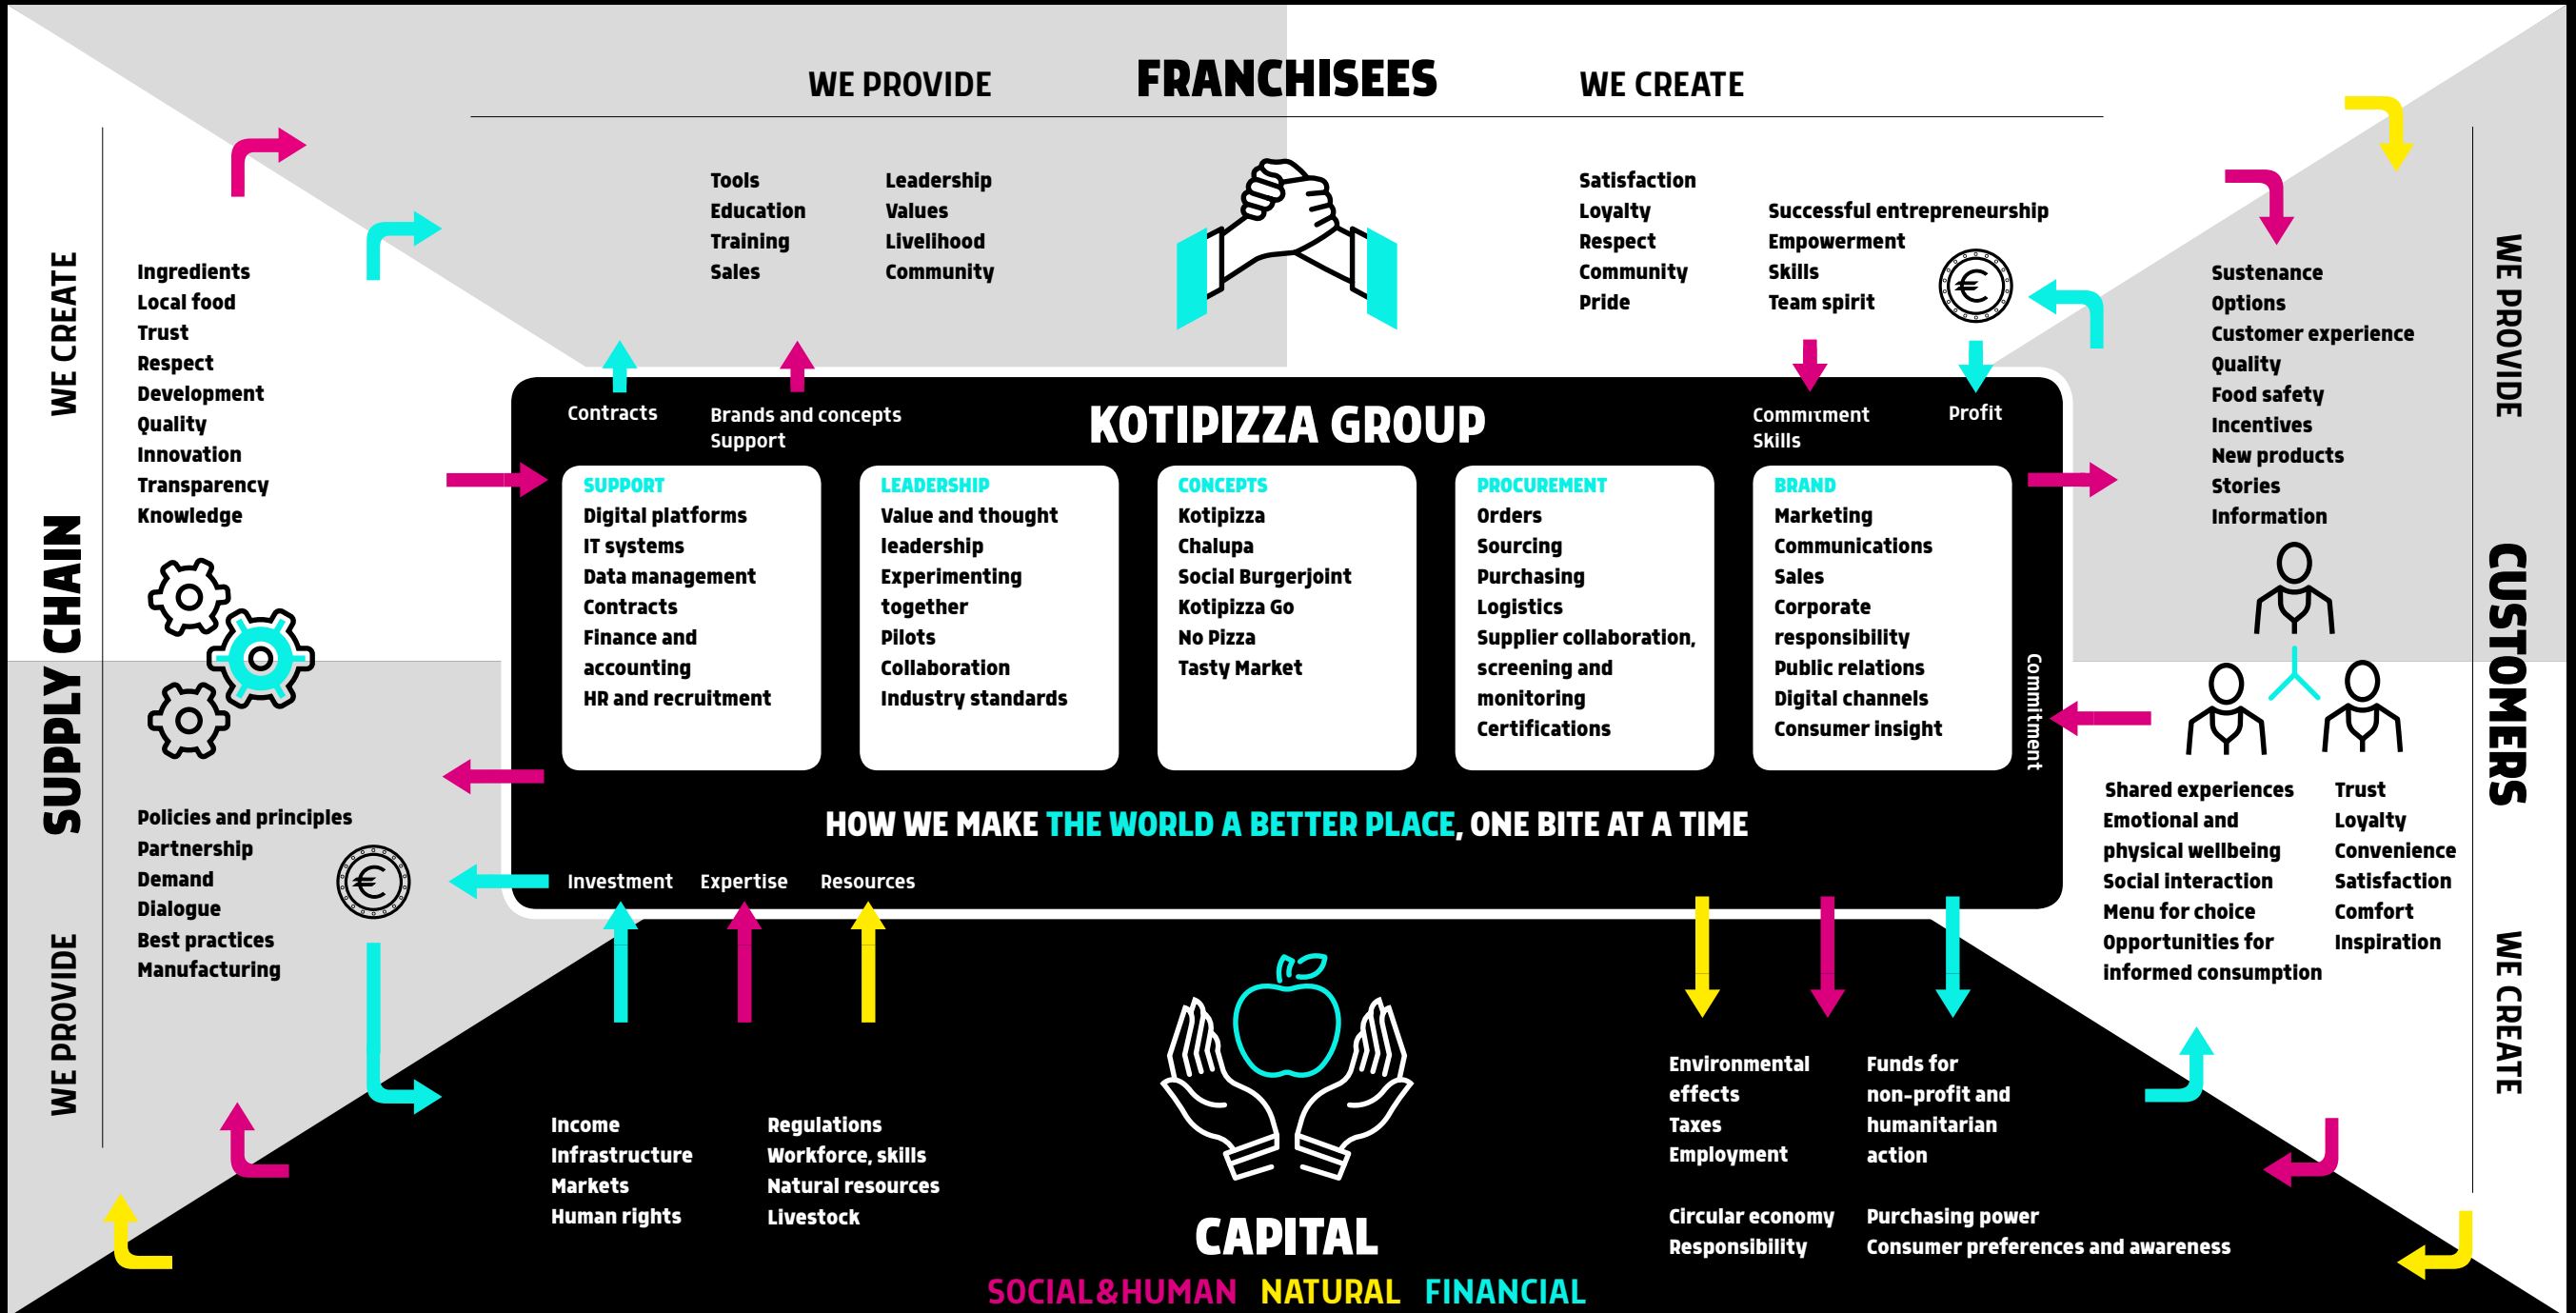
WE PROVIDE

FRANCHISEES

WE CREATE

Tools
Education
Training
Sales

Leadership
Values
Livelihood
Community

Satisfaction
Loyalty
Respect
Community
Pride

Successful entrepreneurship
Empowerment
Skills
Team spirit

WE CREATE

Ingredients
Local food
Trust
Respect
Development
Quality
Innovation
Transparency
Knowledge

SUPPLY CHAIN

WE PROVIDE

Policies and principles
Partnership
Demand
Dialogue
Best practices
Manufacturing

Contracts

Brands and concepts
Support

KOTIPIZZA GROUP

Commitment
Skills

Profit

SUPPORT
Digital platforms
IT systems
Data management
Contracts
Finance and accounting
HR and recruitment

LEADERSHIP
Value and thought leadership
Experimenting together
Pilots
Collaboration
Industry standards

CONCEPTS
Kotipizza
Chalupa
Social Burgerjoint
Kotipizza Go
No Pizza
Tasty Market

PROCUREMENT
Orders
Sourcing
Purchasing
Logistics
Supplier collaboration, screening and monitoring
Certifications

BRAND
Marketing
Communications
Sales
Corporate responsibility
Public relations
Digital channels
Consumer insight

Commitment

HOW WE MAKE THE WORLD A BETTER PLACE, ONE BITE AT A TIME

Investment

Expertise

Resources

WE PROVIDE

Sustenance
Options
Customer experience
Quality
Food safety
Incentives
New products
Stories
Information

CUSTOMERS

WE CREATE

Shared experiences
Emotional and physical wellbeing
Social interaction
Menu for choice
Opportunities for informed consumption

Trust
Loyalty
Convenience
Satisfaction
Comfort
Inspiration

Income
Infrastructure
Markets
Human rights

Regulations
Workforce, skills
Natural resources
Livestock

Environmental effects
Taxes
Employment

Funds for non-profit and humanitarian action

Circular economy
Responsibility

Purchasing power
Consumer preferences and awareness

CAPITAL

SOCIAL&HUMAN NATURAL FINANCIAL